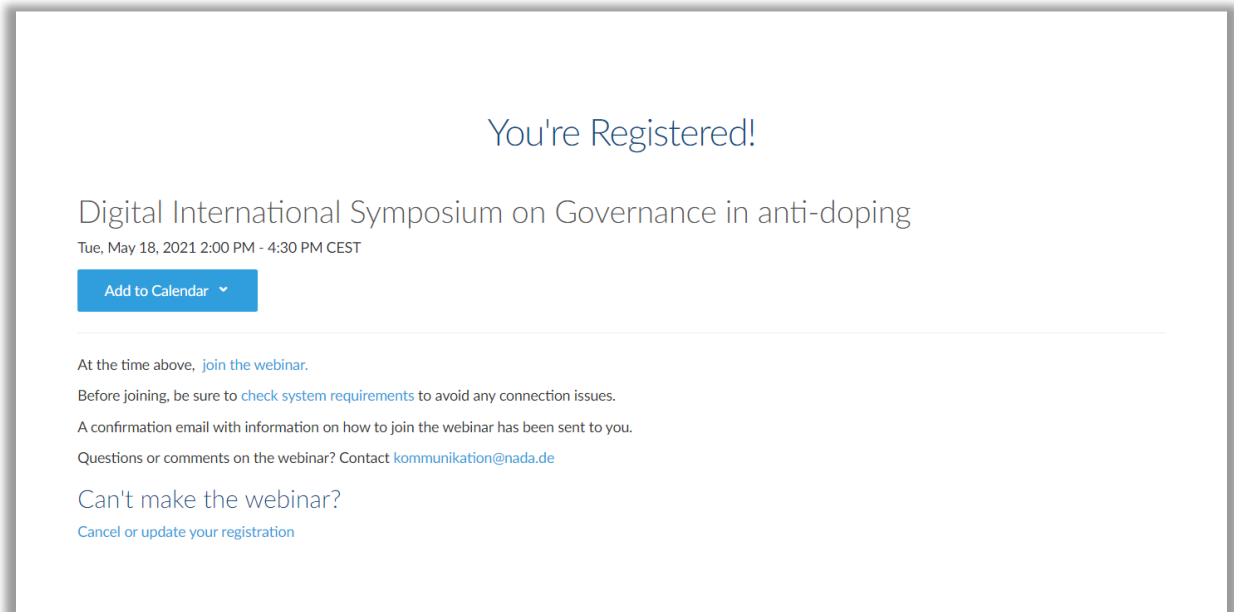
You're Registered!

Digital International Symposium on Governance in anti-doping

Tue, May 18, 2021 2:00 PM - 4:30 PM CEST

Add to Calendar

At the time above, join the webinar.

Before joining, be sure to check system requirements to avoid any connection issues.

A confirmation email with information on how to join the webinar has been sent to you.

Questions or comments on the webinar? Contact kommunikation@nada.de

Can't make the webinar?

Cancel or update your registration